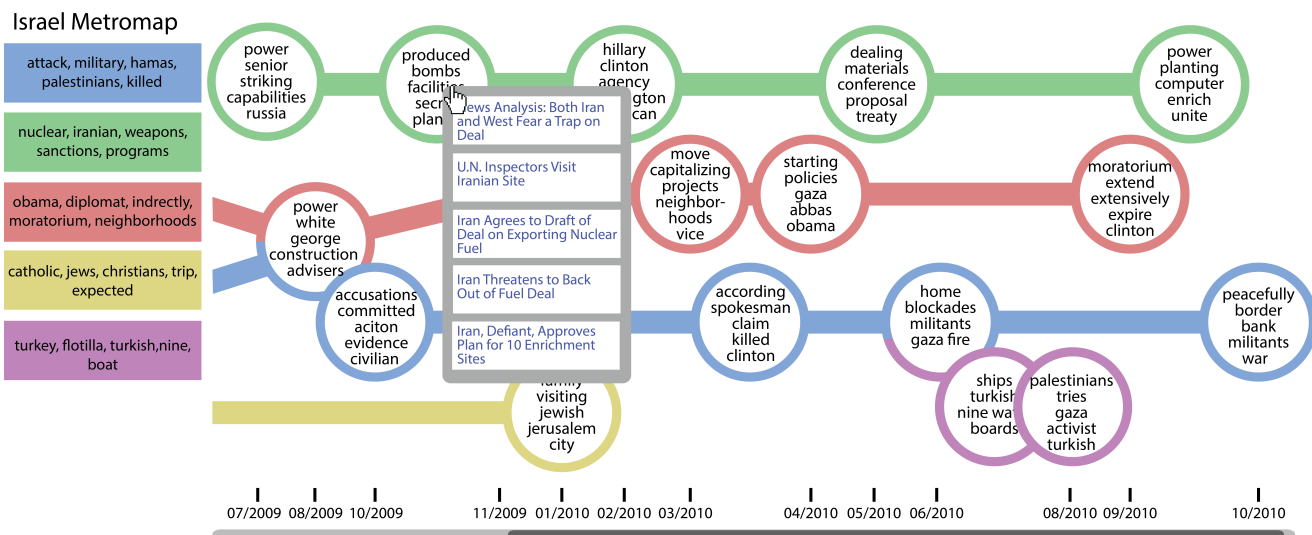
Israel Metromap

attack, military, hamas, palestinians, killed

nuclear, iranian, weapons, sanctions, programs

obama, diplomat, indrectly, moratorium, neighborhoods

catholic, jews, christians, trip, expected

turkey, flotilla, turkish,nine, boat

power senior striking capabilities russia

produced bombs facilities secr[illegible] plan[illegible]

hillary clinton agency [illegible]gton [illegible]can

dealing materials conference proposal treaty

power planting computer enrich unite

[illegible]ews Analysis: Both Iran and West Fear a Trap on Deal

U.N. Inspectors Visit Iranian Site

Iran Agrees to Draft of Deal on Exporting Nuclear Fuel

Iran Threatens to Back Out of Fuel Deal

Iran, Defiant, Approves Plan for 10 Enrichment Sites

move capitalizing projects neighbor-hoods vice

starting policies gaza abbas obama

moratorium extend extensively expire clinton

power white george construction advisers

accusations committed aciton evidence civilian

according spokesman claim killed clinton

home blockades militants gaza fire

peacefully border bank militants war

family visiting jewish jerusalem city

ships turkish nine wa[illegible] boards

palestinians tries gaza activist turkish

07/2009 08/2009 10/2009 11/2009 01/2010 02/2010 03/2010 04/2010 05/2010 06/2010 08/2010 09/2010 10/2010